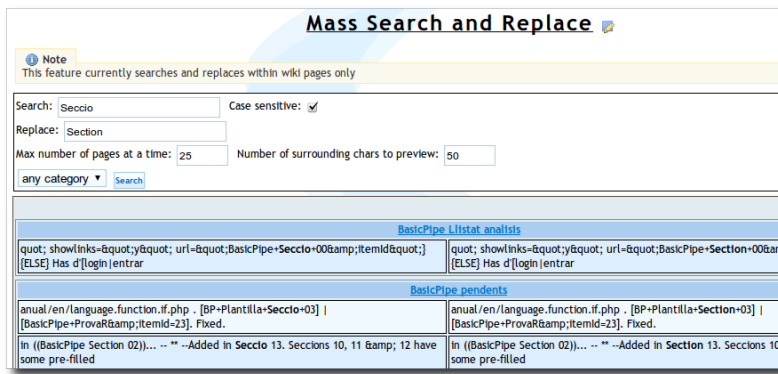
Mass Search and Replace

Note
This feature currently searches and replaces within wiki pages only

Search: Seccio
Case sensitive: ✓
Replace: Section
Max number of pages at a time: 25
Number of surrounding chars to preview: 50
any category
Search

BasicPipe Llistat analisis

| quot; showlinks=&quot;y&quot; url=&quot;BasicPipe+Seccio+00&amp;itemid&quot;} {ELSE} Has d'[login\|entrar | quot; showlinks=&quot;y&quot; url=&quot;BasicPipe+Section+00&am {ELSE} Has d'[login\|entrar |
|---|---|

BasicPipe pendents

| anual/en/language.function.if.php . [BP+Plantilla+Seccio+03] \| [BasicPipe+ProvaR&amp;itemid=23]. Fixed. | anual/en/language.function.if.php . [BP+Plantilla+Section+03] \| [BasicPipe+ProvaR&amp;itemid=23]. Fixed. |
|---|---|
| in ((BasicPipe Section 02))... -- ** --Added in Seccio 13. Seccions 10, 11 &amp; 12 have some pre-filled | in ((BasicPipe Section 02))... -- ** --Added in Section 13. Seccions 10 |